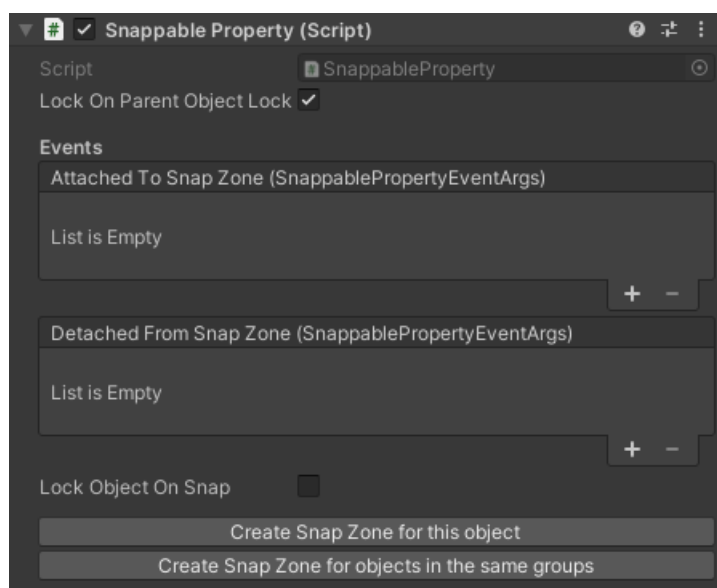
Snappable Property (Script)

Script SnappableProperty

Lock On Parent Object Lock

Events

Attached To Snap Zone (SnappablePropertyEventArgs)

List is Empty

+ −

Detached From Snap Zone (SnappablePropertyEventArgs)

List is Empty

+ −

Lock Object On Snap

Create Snap Zone for this object

Create Snap Zone for objects in the same groups